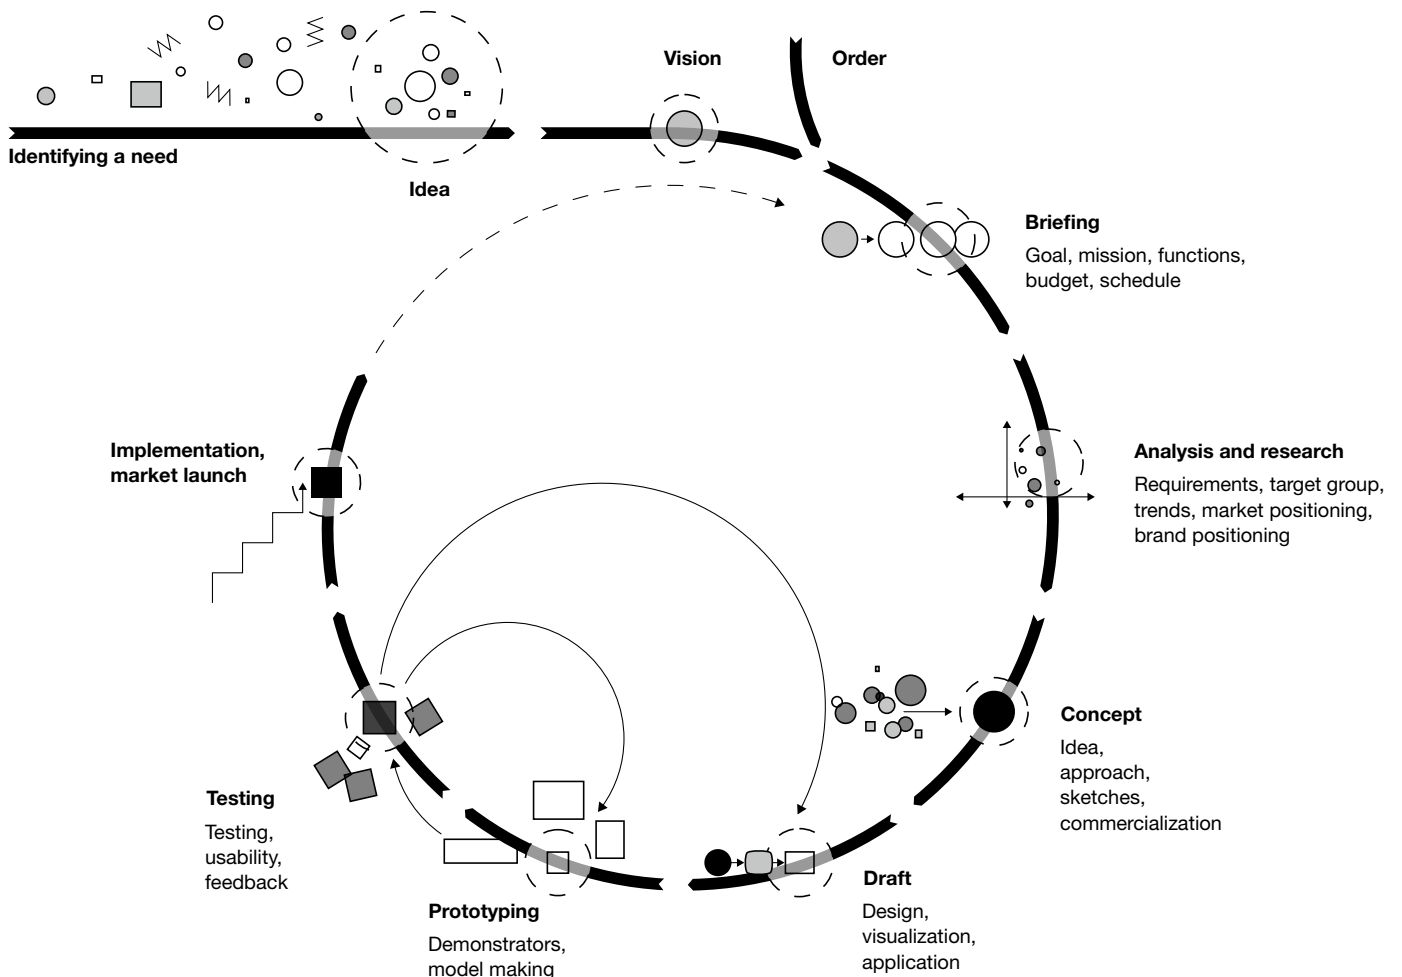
Identifying a need

Idea

Vision

Order

Briefing

Goal, mission, functions, budget, schedule

Analysis and research

Requirements, target group, trends, market positioning, brand positioning

Concept

Idea, approach, sketches, commercialization

Draft

Design, visualization, application

Prototyping

Demonstrators, model making

Testing

Testing, usability, feedback

Implementation, market launch